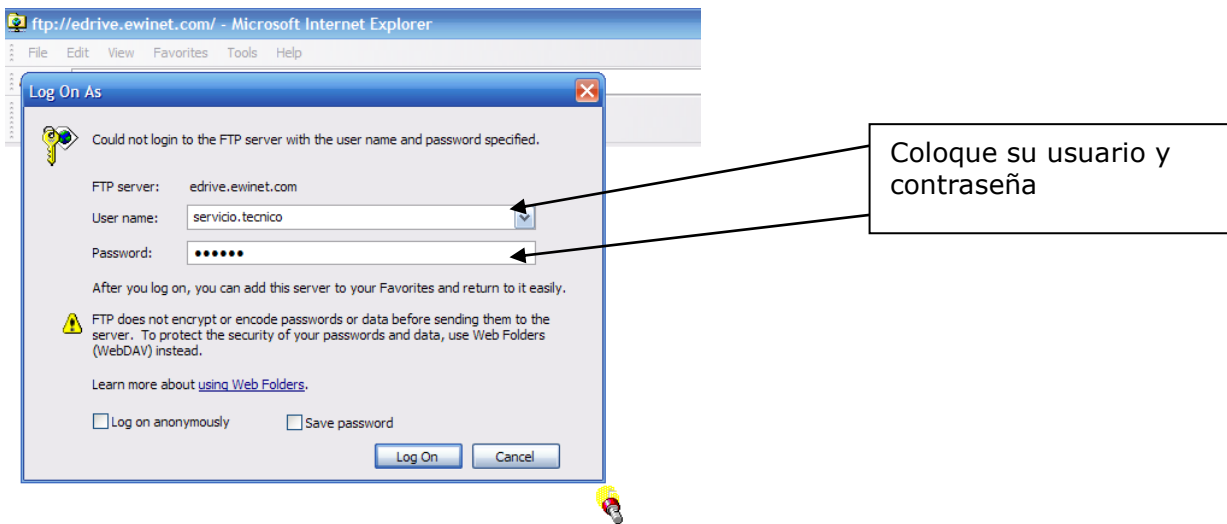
ftp://edrive.ewinet.com/ - Microsoft Internet Explorer
File Edit View Favorites Tools Help

Log On As

Could not login to the FTP server with the user name and password specified.

FTP server: edrive.ewinet.com
User name: servicio.tecnico
Password: ••••••

After you log on, you can add this server to your Favorites and return to it easily.

FTP does not encrypt or encode passwords or data before sending them to the server. To protect the security of your passwords and data, use Web Folders (WebDAV) instead.

Learn more about using Web Folders.

Log on anonymously
Save password

Log On
Cancel

Coloque su usuario y contraseña